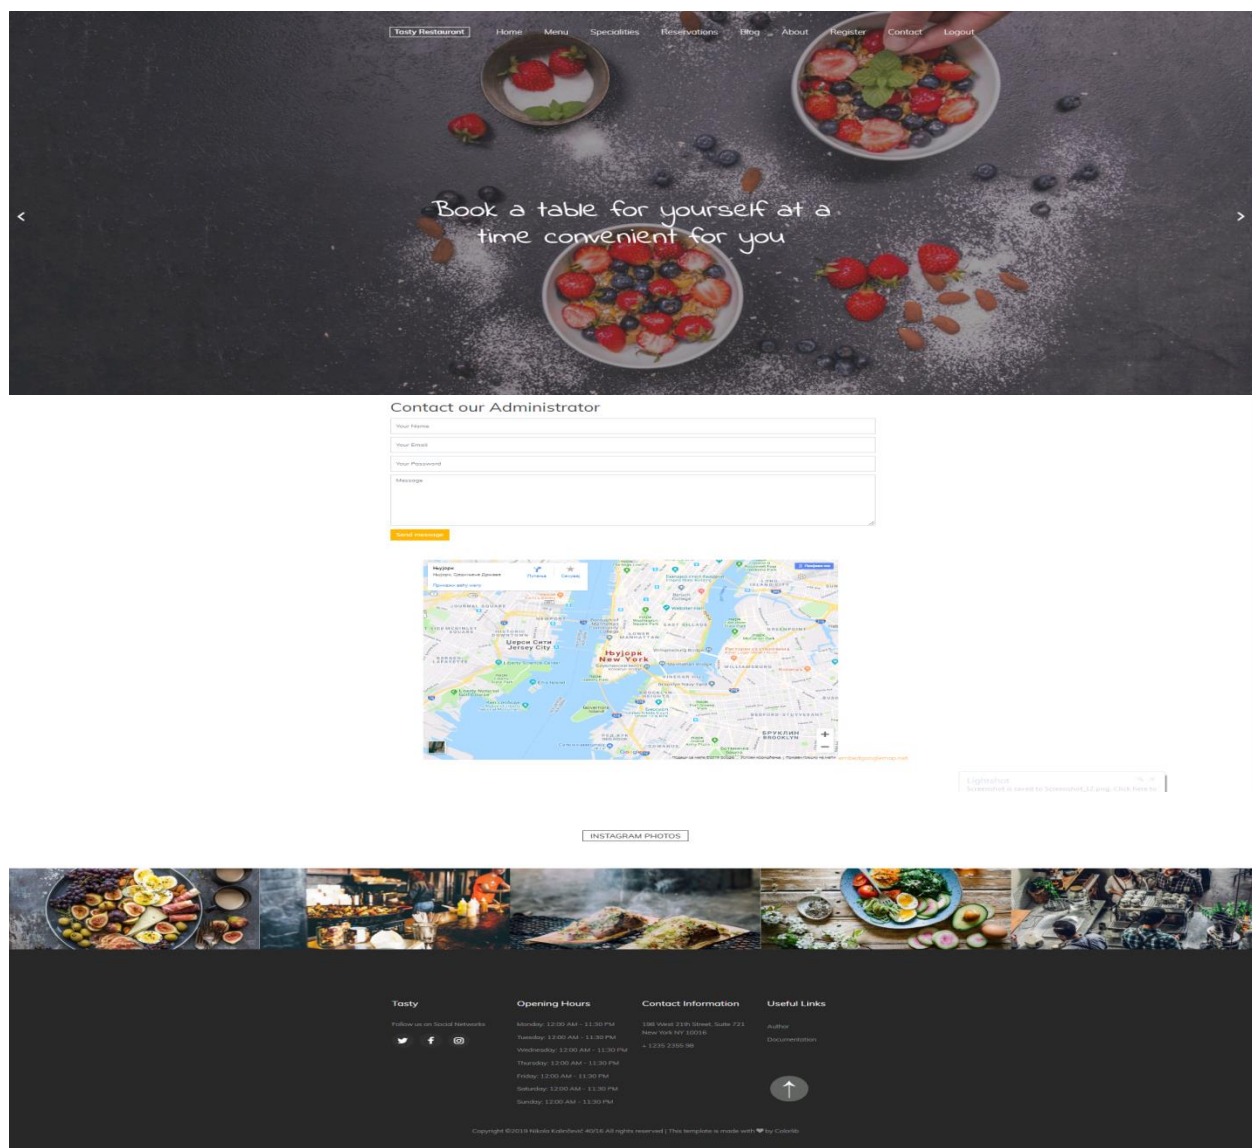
Tasty Restaurant Home Menu Specialities Reservations Blog About Register Contact Logout

Book a table for yourself at a time convenient for you

Contact our Administrator

Your Name

Your Email

Your Password

Message

Send message

Њујорк
Њујорк, Сједињене Државе
Прикажи већу мапу
Путања
Сачувај

Џерси Сити
Jersey City
Њујорк
New York
Бруклин
BROOKLYN

Lightshot
Screenshot is saved to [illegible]

INSTAGRAM PHOTOS

Tasty
Follow us on Social Networks

Opening Hours
Monday: 12:00 AM - 11:30 PM
Tuesday: 12:00 AM - 11:30 PM
Wednesday: 12:00 AM - 11:30 PM
Thursday: 12:00 AM - 11:30 PM
Friday: 12:00 AM - 11:30 PM
Saturday: 12:00 AM - 11:30 PM
Sunday: 12:00 AM - 11:30 PM

Contact Information
198 West 21th Street, Suite 721 New York NY 10016
+ 1235 2355 98

Useful Links
Author
Documentation

Copyright ©2019 Nikola Kobričević 40/16 All rights reserved | This template is made with ♥ by Colorlib